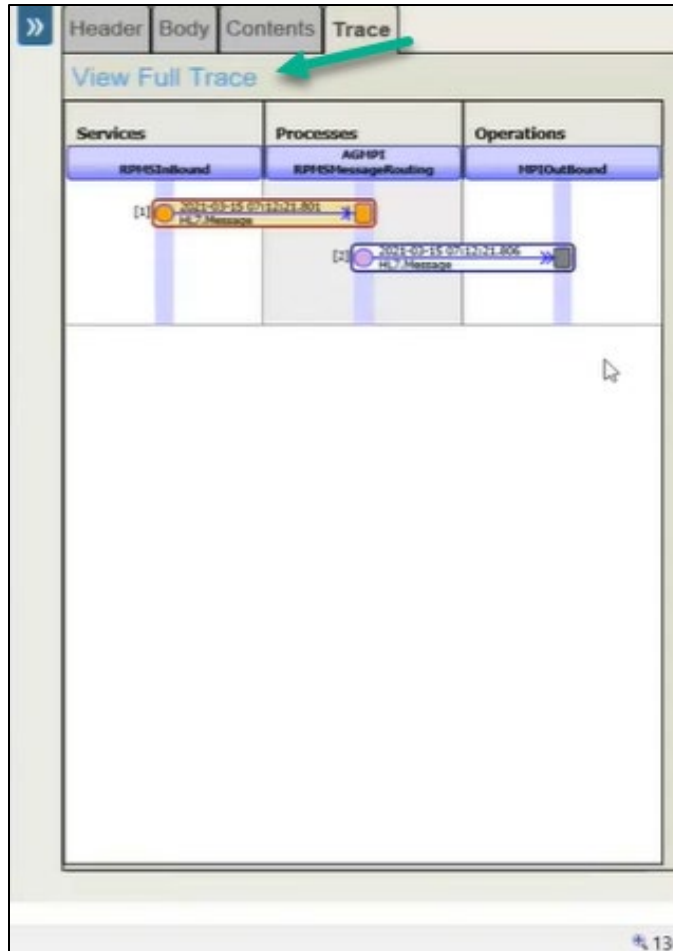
»

Header Body Contents Trace

View Full Trace

Services

Processes

Operations

RPMSInBound

AGMPI RPMSMessageRouting

MPIOutBound

[1] 2021-03-15 07:12:21.801 HL7 Message

[2] 2021-03-15 07:12:21.806 HL7 Message

13